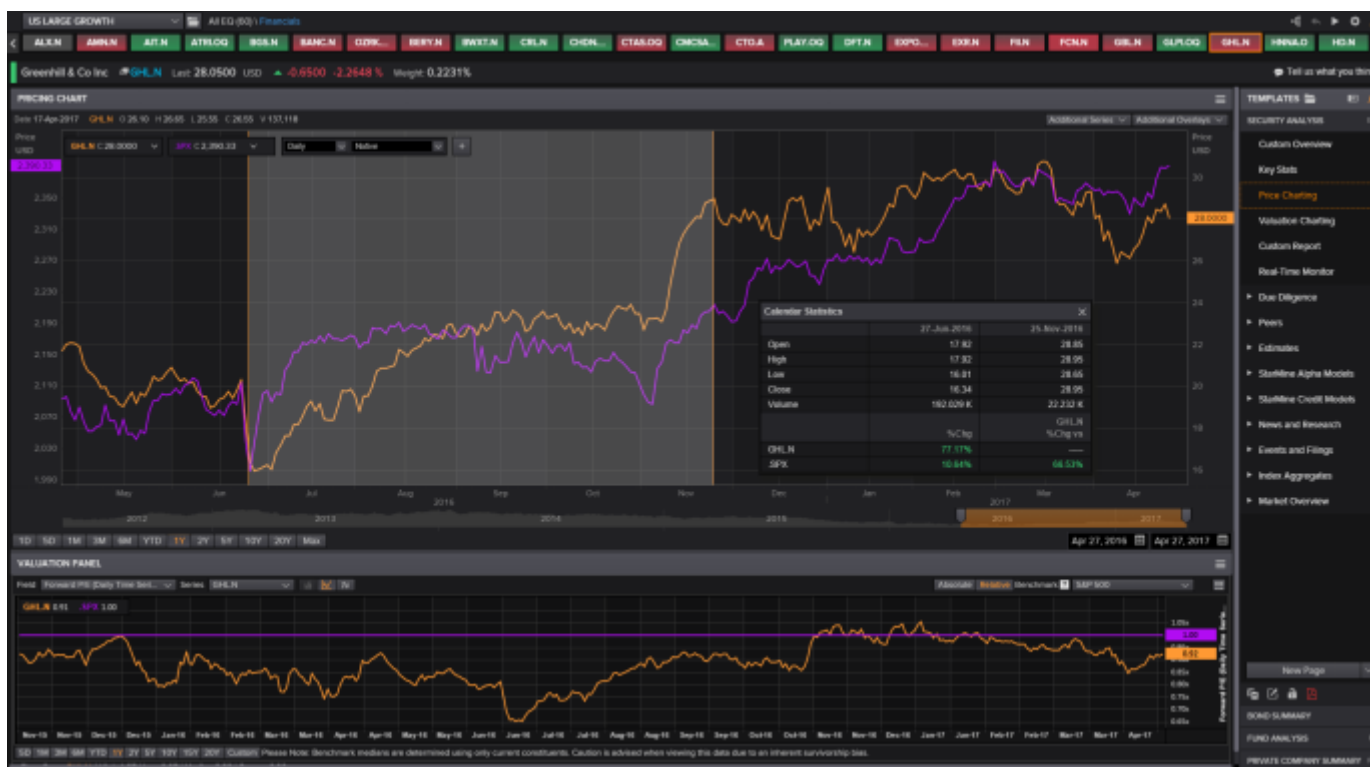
US LARGE GROWTH All EQ (60) \ Financials

ALK.N AMN.N AIT.N ATRI.OQ BGS.N BANC.N CLDRK... BERY.N BWXT.N CRL.N CHDN... CTAS.OQ CMCSA... CTO.A PLAY.OQ DFT.N EXPO... EXR.N FII.N FCN.N GIII.N GLPI.OQ GHL.N HNNA.O HD.N

Greenhill & Co Inc GHL.N Last 28.0500 USD -0.6500 -2.2648 % Weight 0.2231%

Tell us what you thi

PRICING CHART

Date 17-Apr-2017 GHL.N O 26.10 H 26.65 L 25.55 C 26.55 V 137,118

Additional Series Additional Overlays

Price USD

GHL.N C 28.0000 SPX C 2,390.33 Daily Native +

2,390.33

2,350
2,310
2,270
2,230
2,190
2,150
2,110
2,070
2,030
1,990

Price USD
30
28.0000
26
24
22
20
18
16

May Jun Jul Aug Sep Oct Nov Dec Jan Feb Mar Apr
2016 2017

2012 2013 2014 2015 2016 2017

Calendar Statistics

| | 27-Jun-2016 | 25-Nov-2016 |
|---|---|---|
| Open | 17.82 | 28.85 |
| High | 17.82 | 28.95 |
| Low | 16.81 | 28.65 |
| Close | 16.34 | 28.95 |
| Volume | 182.029 K | 22.232 K |
| | %Chg | GHL.N %Chg vs |
| GHL.N | 77.17% | — |
| .SPX | 10.64% | 66.53% |

1D 5D 1M 3M 6M YTD 1Y 2Y 5Y 10Y 20Y Max

Apr 27, 2016 Apr 27, 2017

VALUATION PANEL

Field Forward P/E (Daily Time Seri... Series GHL.N

Absolute Relative Benchmark S&P 500

GHL.N 0.61 SPX 1.00

1.05x
1.00
0.92
0.85x
0.80x
0.75x
0.70x
0.65x

Forward P/E (Daily Time Serie...

Nov-15 Nov-15 Dec-15 Dec-15 Jan-16 Feb-16 Feb-16 Mar-16 Mar-16 Apr-16 May-16 May-16 Jun-16 Jun-16 Jul-16 Jul-16 Aug-16 Aug-16 Sep-16 Sep-16 Oct-16 Oct-16 Nov-16 Nov-16 Dec-16 Dec-16 Jan-17 Feb-17 Feb-17 Mar-17 Mar-17 Apr-17

5D 1M 3M 6M YTD 1Y 2Y 5Y 10Y 15Y 20Y Custom Please Note: Benchmark medians are determined using only current constituents. Caution is advised when viewing this data due to an inherent survivorship bias.

TEMPLATES

SECURITY ANALYSIS
Custom Overview
Key Stats
Price Charting
Valuation Charting
Custom Report
Real-Time Monitor
Due Diligence
Peers
Estimates
StarMine Alpha Models
StarMine Credit Models
News and Research
Events and Filings
Index Aggregates
Market Overview

New Page

BOND SUMMARY
FUND ANALYSIS
PRIVATE COMPANY SUMMARY